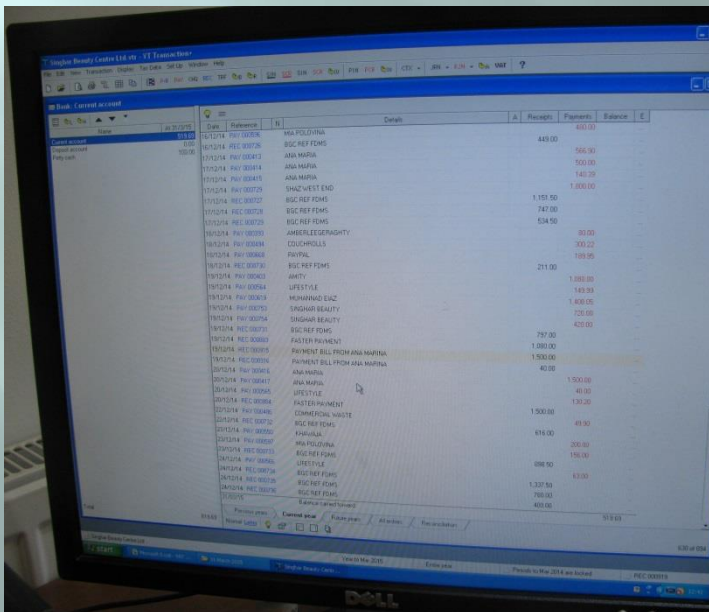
Singhar Beauty Centre Ltd etc - VT Transaction+

File Edit View Transaction Display Tax Data Set Up Window Help

VAT ?

Book: Current account

Name

Current account
Deposit account
Petty cash

0.00
550.00

| Date | Reference | N | Detail | A | Receipts | Payments | Balance | E |
|---|---|---|---|---|---|---|---|---|
| 16/12/14 | PAY 000696 | | MIA POLOVINA | | | 400.00 | | |
| 16/12/14 | REC 000726 | | BGC REF FDMS | | 449.00 | | | |
| 17/12/14 | PAY 000413 | | ANA MARIA | | | 566.30 | | |
| 17/12/14 | PAY 000414 | | ANA MARIA | | | 500.00 | | |
| 17/12/14 | PAY 000415 | | ANA MARIA | | | 140.20 | | |
| 17/12/14 | PAY 000729 | | SHAZ WEST END | | | 1,000.00 | | |
| 17/12/14 | REC 000727 | | BGC REF FDMS | | 1,151.50 | | | |
| 17/12/14 | REC 000728 | | BGC REF FDMS | | 747.00 | | | |
| 17/12/14 | REC 000729 | | BGC REF FDMS | | 534.50 | | | |
| 18/12/14 | PAY 000393 | | AMBERLEEGERAGHTY | | | 90.00 | | |
| 18/12/14 | PAY 000694 | | COUCHROLLS | | | 300.22 | | |
| 18/12/14 | PAY 000608 | | PAYPAL | | | 199.95 | | |
| 18/12/14 | REC 000730 | | BGC REF FDMS | | 211.00 | | | |
| 19/12/14 | PAY 000403 | | AMITY | | | 1,000.00 | | |
| 19/12/14 | PAY 000564 | | LIFESTYLE | | | 149.99 | | |
| 19/12/14 | PAY 000619 | | MUHAMMAD EVAZ | | | 1,400.05 | | |
| 19/12/14 | PAY 000753 | | SINGHAR BEAUTY | | | 720.00 | | |
| 19/12/14 | PAY 000754 | | SINGHAR BEAUTY | | | 420.00 | | |
| 19/12/14 | REC 000731 | | BGC REF FDMS | | 797.00 | | | |
| 19/12/14 | REC 000883 | | FASTER PAYMENT | | 1,080.00 | | | |
| 19/12/14 | REC 000815 | | PAYMENT BILL FROM ANA MARINA | | 1,500.00 | | | |
| 19/12/14 | REC 000816 | | PAYMENT BILL FROM ANA MARINA | | 40.00 | | | |
| 20/12/14 | PAY 000416 | | ANA MARIA | | | | | |
| 20/12/14 | PAY 000417 | | ANA MARIA | | | 1,500.00 | | |
| 20/12/14 | PAY 000565 | | LIFESTYLE | | | 40.00 | | |
| 20/12/14 | REC 000884 | | FASTER PAYMENT | | | 130.20 | | |
| 22/12/14 | PAY 000495 | | COMMERCIAL WASTE | | 1,500.00 | | | |
| 22/12/14 | REC 000732 | | BGC REF FDMS | | | 49.90 | | |
| 22/12/14 | PAY 000550 | | KHAVAJA | | 616.00 | | | |
| 23/12/14 | PAY 000697 | | MIA POLOVINA | | | 200.00 | | |
| 23/12/14 | REC 000733 | | BGC REF FDMS | | | 150.00 | | |
| 24/12/14 | PAY 000566 | | LIFESTYLE | | 698.50 | | | |
| 24/12/14 | REC 000734 | | BGC REF FDMS | | | 63.00 | | |
| 24/12/14 | REC 000735 | | BGC REF FDMS | | 1,337.50 | | | |
| 24/12/14 | REC 000736 | | BGC REF FDMS | | 700.00 | | | |
| | | | Balance carried forward | | 400.00 | | | |

Total

Previous years | Current year | Future years | All entries | Reconciliation

Singhar Beauty Centre Ltd

start

Singhar Beauty Centr...

Entry year

Periods to Mar 2014 are locked

REC 000874

DELL